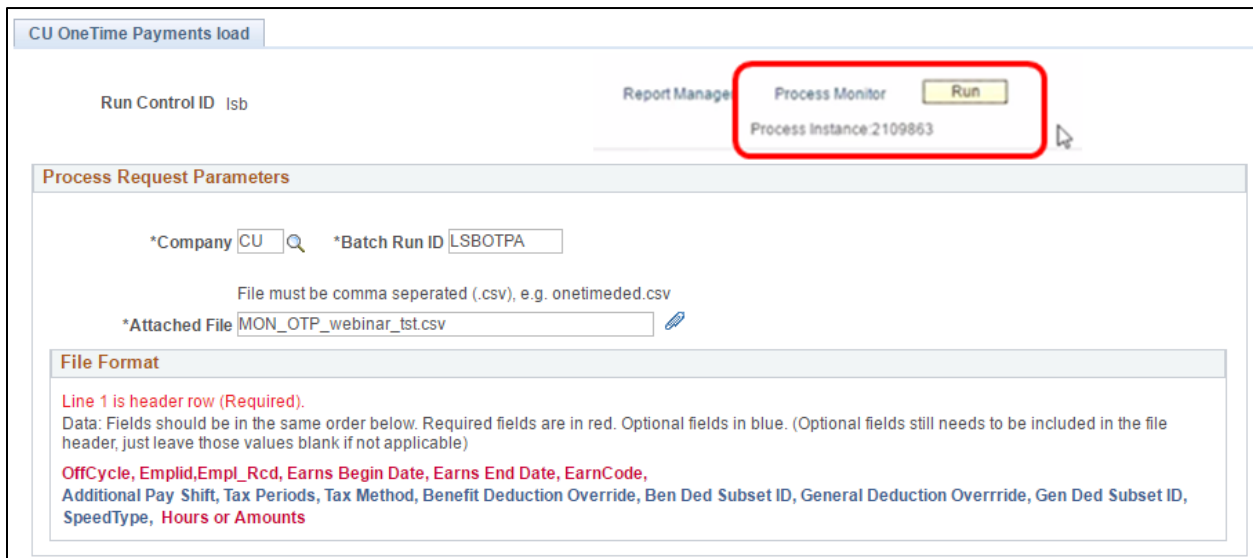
CU OneTime Payments load

Run Control ID lsb

Report Manager Process Monitor Run

Process Instance:2109863

Process Request Parameters

*Company CU *Batch Run ID LSBOTPA

File must be comma seperated (.csv), e.g. onetimeded.csv

*Attached File MON_OTP_webinar_tst.csv

File Format

Line 1 is header row (Required).

Data: Fields should be in the same order below. Required fields are in red. Optional fields in blue. (Optional fields still needs to be included in the file header, just leave those values blank if not applicable)

OffCycle, Emplid,Empl_Rcd, Earns Begin Date, Earns End Date, EarnCode, Additional Pay Shift, Tax Periods, Tax Method, Benefit Deduction Override, Ben Ded Subset ID, General Deduction Overrride, Gen Ded Subset ID, SpeedType, Hours or Amounts